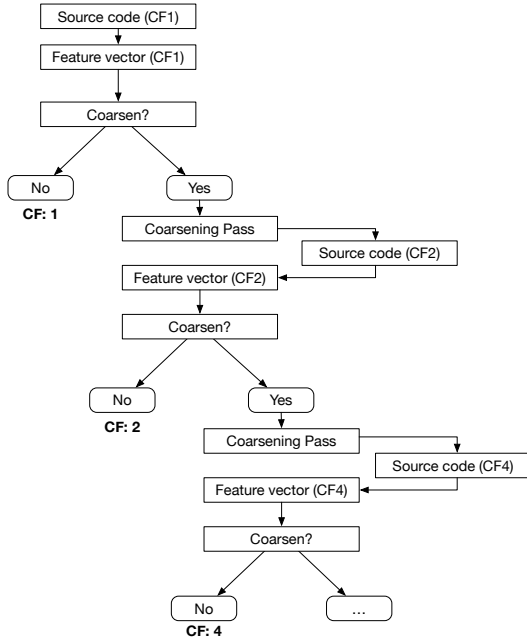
Source code (CF1)

Feature vector (CF1)

Coarsen?

No

CF: 1

Yes

Coarsening Pass

Source code (CF2)

Feature vector (CF2)

Coarsen?

No

CF: 2

Yes

Coarsening Pass

Source code (CF4)

Feature vector (CF4)

Coarsen?

No

CF: 4

...